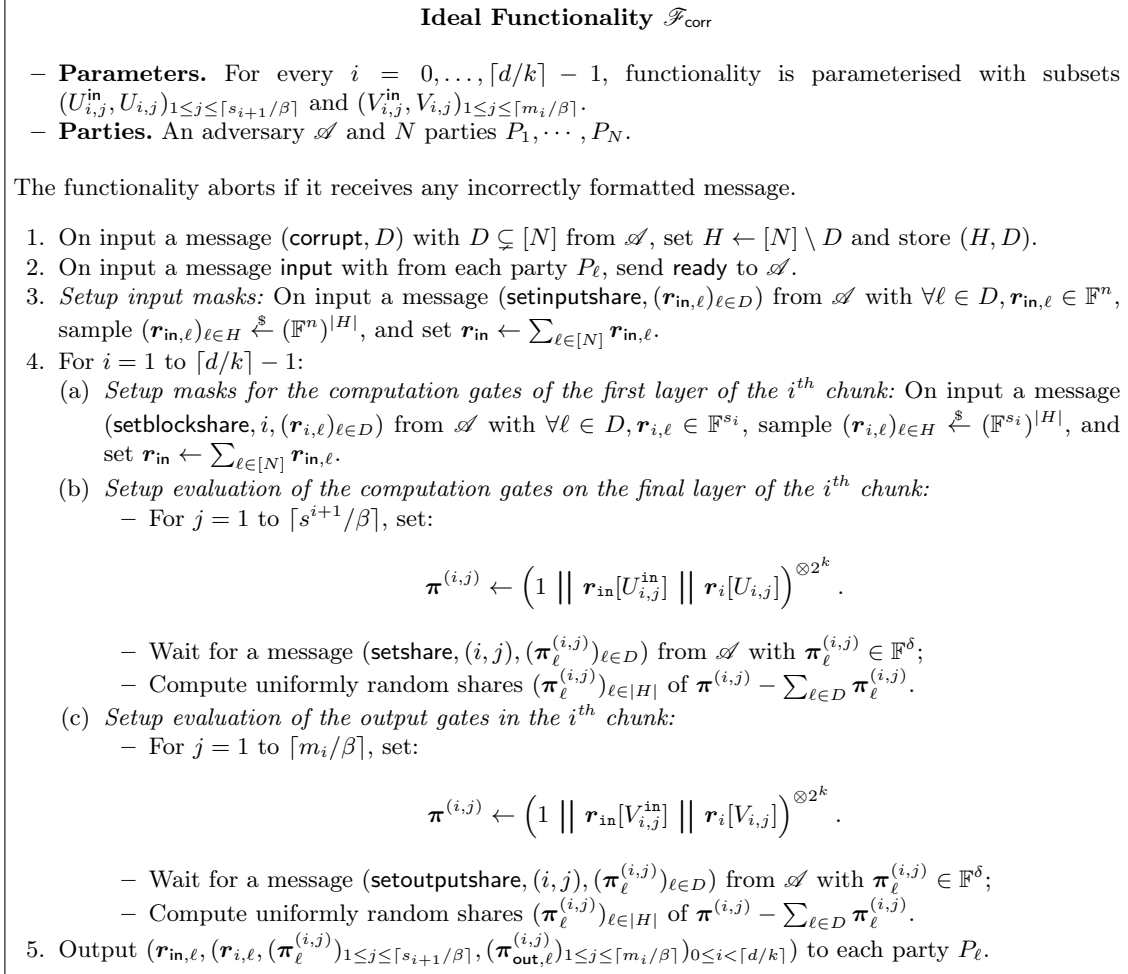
**Ideal Functionality $\mathscr{F}_{\mathsf{corr}}$**

– **Parameters.** For every $i = 0, \ldots, \lceil d/k \rceil - 1$, functionality is parameterised with subsets $(U^{\mathsf{in}}_{i,j}, U_{i,j})_{1 \leq j \leq \lceil s_{i+1}/\beta \rceil}$ and $(V^{\mathsf{in}}_{i,j}, V_{i,j})_{1 \leq j \leq \lceil m_i/\beta \rceil}$.
– **Parties.** An adversary $\mathscr{A}$ and $N$ parties $P_1, \cdots, P_N$.

The functionality aborts if it receives any incorrectly formatted message.

1. On input a message $(\mathsf{corrupt}, D)$ with $D \subsetneq [N]$ from $\mathscr{A}$, set $H \leftarrow [N] \setminus D$ and store $(H, D)$.
2. On input a message $\mathsf{input}$ with from each party $P_\ell$, send $\mathsf{ready}$ to $\mathscr{A}$.
3. *Setup input masks:* On input a message $(\mathsf{setinputshare}, (\boldsymbol{r}_{\mathsf{in},\ell})_{\ell \in D})$ from $\mathscr{A}$ with $\forall \ell \in D, \boldsymbol{r}_{\mathsf{in},\ell} \in \mathbb{F}^n$, sample $(\boldsymbol{r}_{\mathsf{in},\ell})_{\ell \in H} \xleftarrow{\$} (\mathbb{F}^n)^{|H|}$, and set $\boldsymbol{r}_{\mathsf{in}} \leftarrow \sum_{\ell \in [N]} \boldsymbol{r}_{\mathsf{in},\ell}$.
4. For $i = 1$ to $\lceil d/k \rceil - 1$:
(a) *Setup masks for the computation gates of the first layer of the $i^{th}$ chunk:* On input a message $(\mathsf{setblockshare}, i, (\boldsymbol{r}_{i,\ell})_{\ell \in D})$ from $\mathscr{A}$ with $\forall \ell \in D, \boldsymbol{r}_{i,\ell} \in \mathbb{F}^{s_i}$, sample $(\boldsymbol{r}_{i,\ell})_{\ell \in H} \xleftarrow{\$} (\mathbb{F}^{s_i})^{|H|}$, and set $\boldsymbol{r}_{\mathsf{in}} \leftarrow \sum_{\ell \in [N]} \boldsymbol{r}_{\mathsf{in},\ell}$.
(b) *Setup evaluation of the computation gates on the final layer of the $i^{th}$ chunk:*
– For $j = 1$ to $\lceil s^{i+1}/\beta \rceil$, set:
$$\boldsymbol{\pi}^{(i,j)} \leftarrow \left(1 \;\Big|\Big|\; \boldsymbol{r}_{\mathtt{in}}[U^{\mathtt{in}}_{i,j}] \;\Big|\Big|\; \boldsymbol{r}_i[U_{i,j}]\right)^{\otimes 2^k}.$$
– Wait for a message $(\mathsf{setshare}, (i,j), (\boldsymbol{\pi}^{(i,j)}_\ell)_{\ell \in D})$ from $\mathscr{A}$ with $\boldsymbol{\pi}^{(i,j)}_\ell \in \mathbb{F}^\delta$;
– Compute uniformly random shares $(\boldsymbol{\pi}^{(i,j)}_\ell)_{\ell \in |H|}$ of $\boldsymbol{\pi}^{(i,j)} - \sum_{\ell \in D} \boldsymbol{\pi}^{(i,j)}_\ell$.
(c) *Setup evaluation of the output gates in the $i^{th}$ chunk:*
– For $j = 1$ to $\lceil m_i/\beta \rceil$, set:
$$\boldsymbol{\pi}^{(i,j)} \leftarrow \left(1 \;\Big|\Big|\; \boldsymbol{r}_{\mathtt{in}}[V^{\mathtt{in}}_{i,j}] \;\Big|\Big|\; \boldsymbol{r}_i[V_{i,j}]\right)^{\otimes 2^k}.$$
– Wait for a message $(\mathsf{setoutputshare}, (i,j), (\boldsymbol{\pi}^{(i,j)}_\ell)_{\ell \in D})$ from $\mathscr{A}$ with $\boldsymbol{\pi}^{(i,j)}_\ell \in \mathbb{F}^\delta$;
– Compute uniformly random shares $(\boldsymbol{\pi}^{(i,j)}_\ell)_{\ell \in |H|}$ of $\boldsymbol{\pi}^{(i,j)} - \sum_{\ell \in D} \boldsymbol{\pi}^{(i,j)}_\ell$.
5. Output $(\boldsymbol{r}_{\mathsf{in},\ell}, (\boldsymbol{r}_{i,\ell}, (\boldsymbol{\pi}^{(i,j)}_\ell)_{1 \leq j \leq \lceil s_{i+1}/\beta \rceil}, (\boldsymbol{\pi}^{(i,j)}_{\mathsf{out},\ell})_{1 \leq j \leq \lceil m_i/\beta \rceil})_{0 \leq i < \lceil d/k \rceil})$ to each party $P_\ell$.